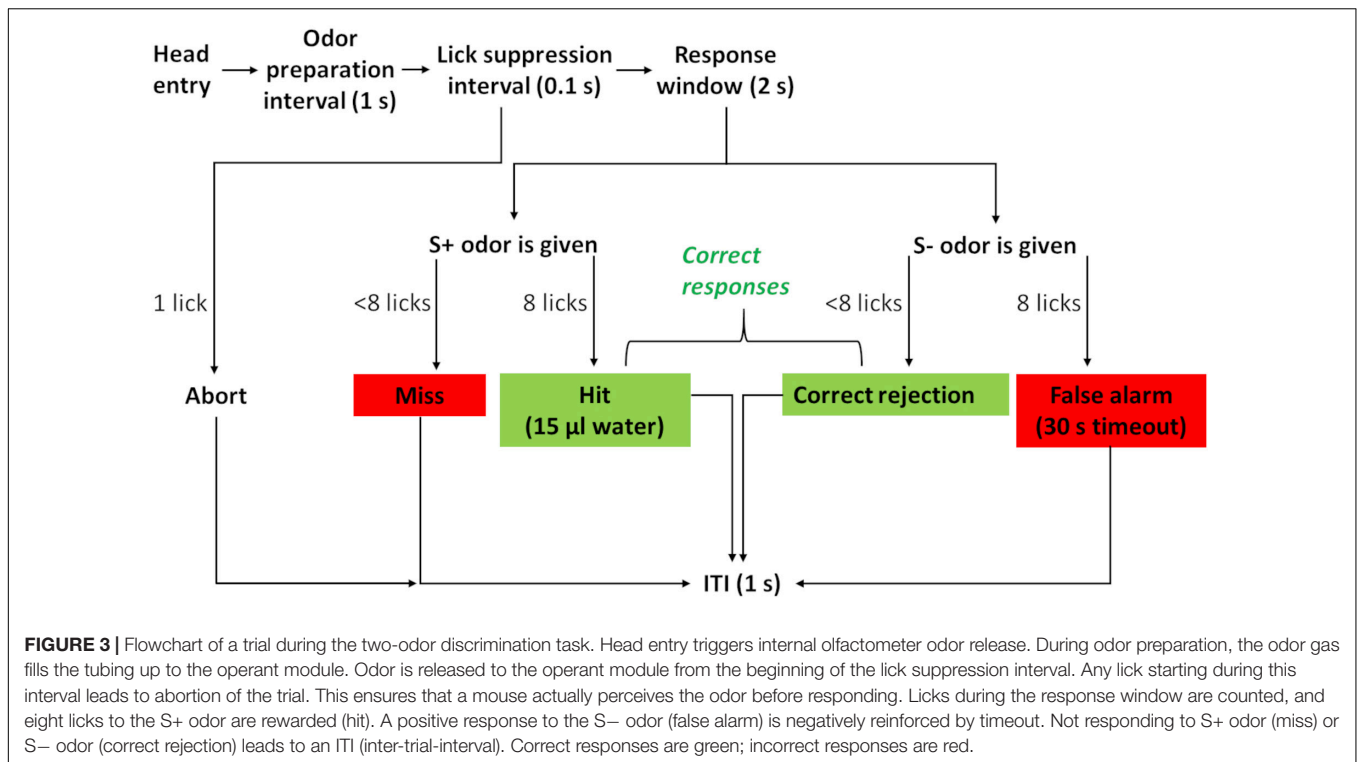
Head entry

Odor preparation interval (1 s)

Lick suppression interval (0.1 s)

Response window (2 s)

S+ odor is given

Correct responses

S- odor is given

1 lick

<8 licks

8 licks

<8 licks

8 licks

Abort

Miss

Hit (15 µl water)

Correct rejection

False alarm (30 s timeout)

ITI (1 s)

**FIGURE 3 |** Flowchart of a trial during the two-odor discrimination task. Head entry triggers internal olfactometer odor release. During odor preparation, the odor gas fills the tubing up to the operant module. Odor is released to the operant module from the beginning of the lick suppression interval. Any lick starting during this interval leads to abortion of the trial. This ensures that a mouse actually perceives the odor before responding. Licks during the response window are counted, and eight licks to the S+ odor are rewarded (hit). A positive response to the S− odor (false alarm) is negatively reinforced by timeout. Not responding to S+ odor (miss) or S− odor (correct rejection) leads to an ITI (inter-trial-interval). Correct responses are green; incorrect responses are red.